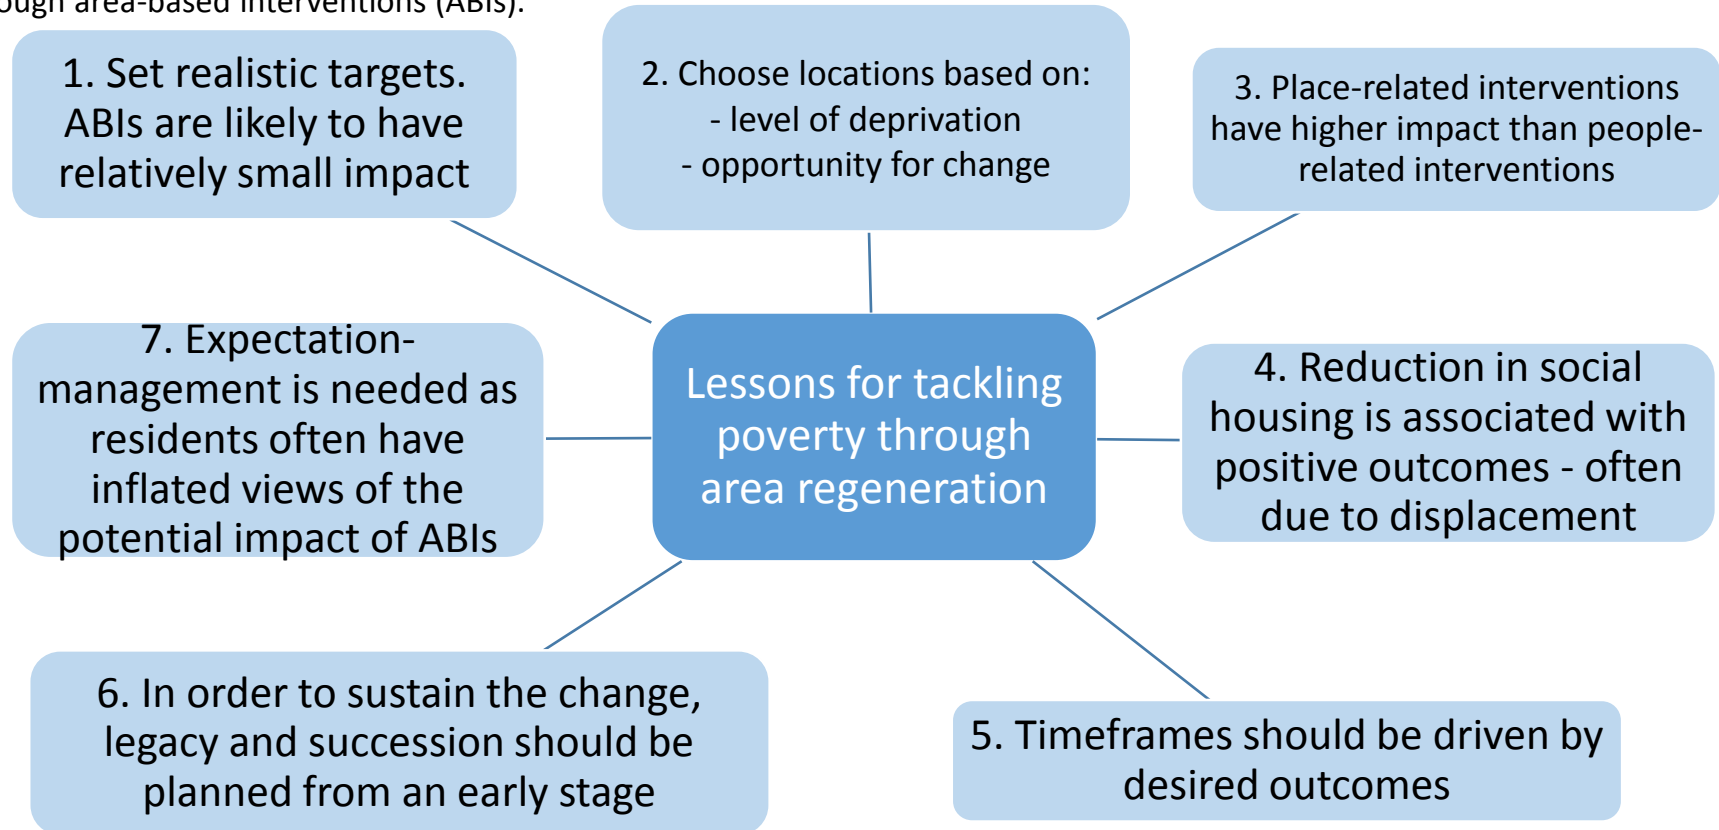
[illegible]ugh area-based interventions (ABIs).

1. Set realistic targets. ABIs are likely to have relatively small impact

2. Choose locations based on:
- level of deprivation
- opportunity for change

3. Place-related interventions have higher impact than people-related interventions

Lessons for tackling poverty through area regeneration

7. Expectation-management is needed as residents often have inflated views of the potential impact of ABIs

4. Reduction in social housing is associated with positive outcomes - often due to displacement

6. In order to sustain the change, legacy and succession should be planned from an early stage

5. Timeframes should be driven by desired outcomes